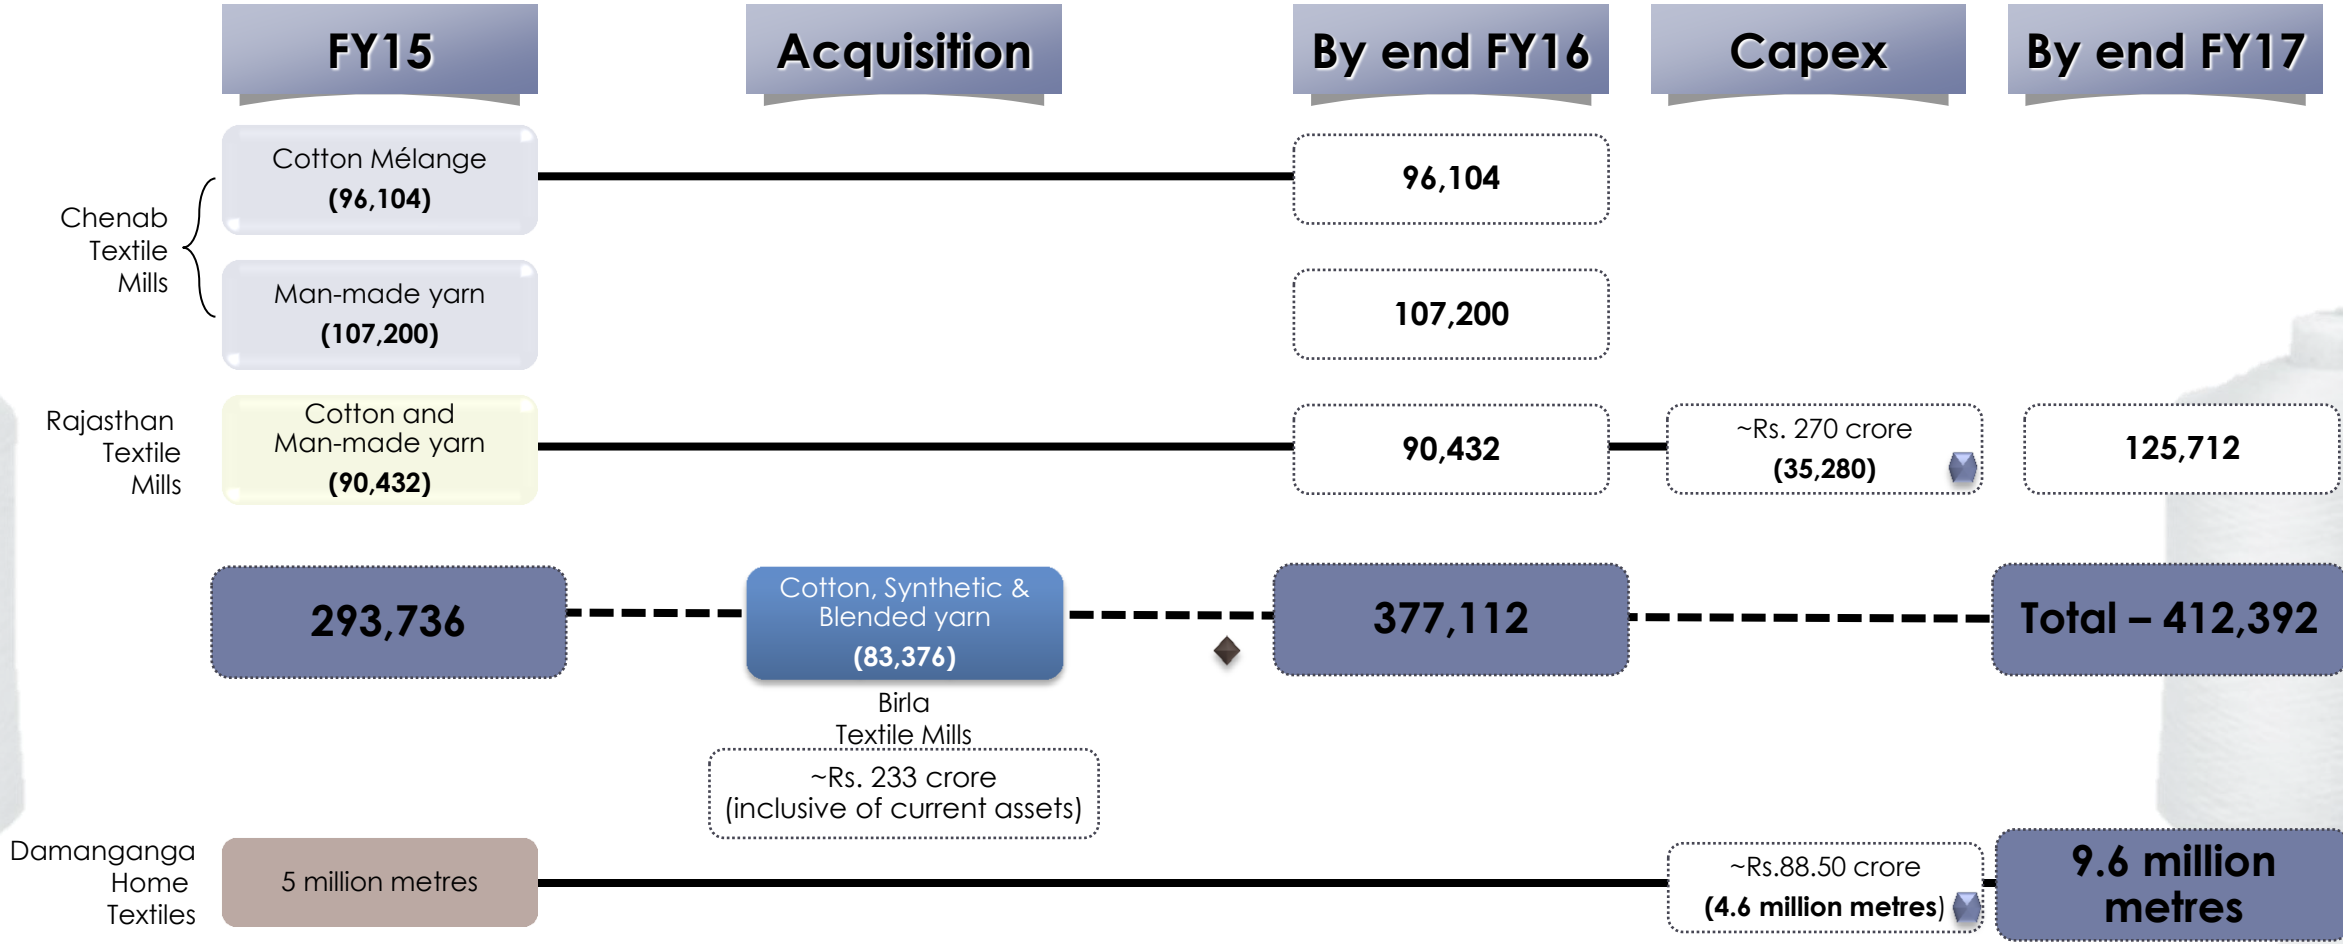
FY15

Acquisition

By end FY16

Capex

By end FY17

Chenab Textile Mills

Cotton Mélange (96,104)

96,104

Man-made yarn (107,200)

107,200

Rajasthan Textile Mills

Cotton and Man-made yarn (90,432)

90,432

~Rs. 270 crore (35,280)

125,712

293,736

Cotton, Synthetic & Blended yarn (83,376)

Birla Textile Mills

~Rs. 233 crore (inclusive of current assets)

377,112

Total – 412,392

Damanganga Home Textiles

5 million metres

~Rs.88.50 crore (4.6 million metres)

9.6 million metres